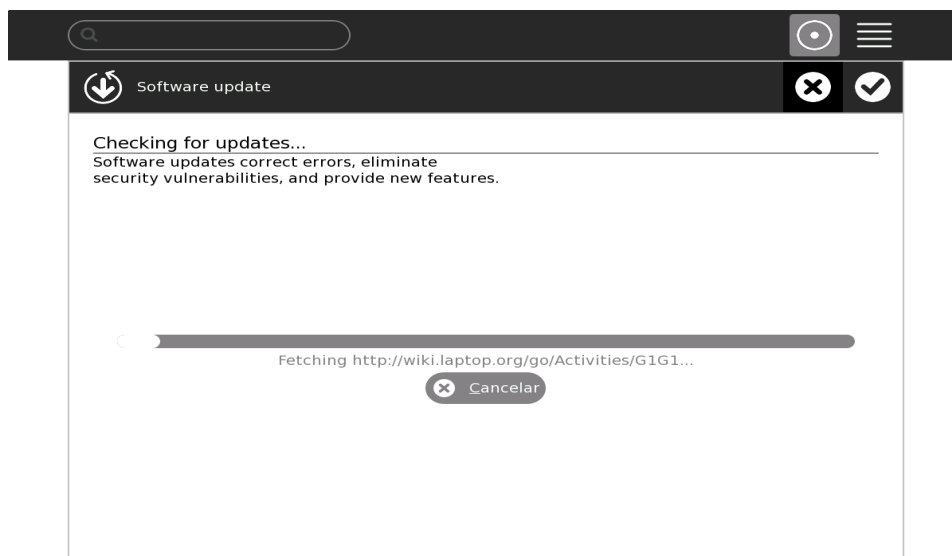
Software update

Checking for updates...

Software updates correct errors, eliminate security vulnerabilities, and provide new features.

Fetching http://wiki.laptop.org/go/Activities/G1G1...

Cancelar